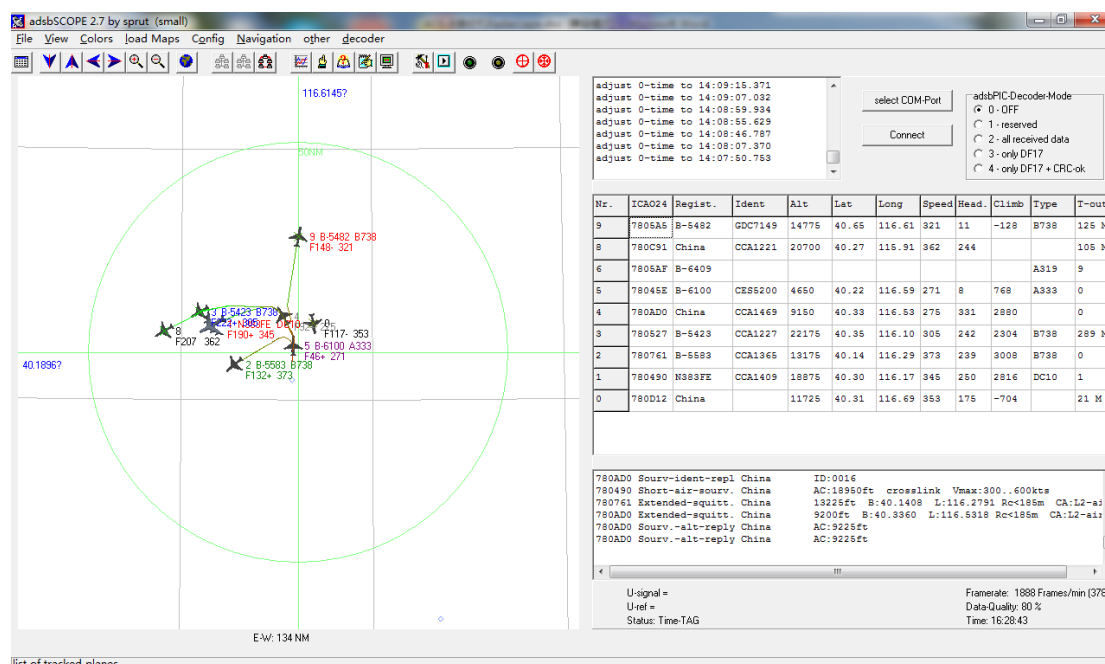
adsbSCOPE 2.7 by sprut (small)

File View Colors load Maps Config Navigation other decoder

116.6145?

50NM

9 B-5482 B738
F148- 321

3 B-5423 B738
F224+ N383FE DC10
F190+ 345
8
F207 362
0
F117- 353
5 B-6100 A333
F46+ 271
2 B-5583 B738
F132+ 373

40.1896?

E-W: 134 NM

adjust 0-time to 14:09:15.371
adjust 0-time to 14:09:07.032
adjust 0-time to 14:08:59.934
adjust 0-time to 14:08:55.629
adjust 0-time to 14:08:46.787
adjust 0-time to 14:08:07.370
adjust 0-time to 14:07:50.753

select COM-Port

Connect

adsbPIC-Decoder-Mode
0 - OFF
1 - reserved
2 - all received data
3 - only DF17
4 - only DF17 + CRC-ok

| Nr. | ICAO24 | Regist. | Ident | Alt | Lat | Long | Speed | Head. | Climb | Type | T-out |
|---|---|---|---|---|---|---|---|---|---|---|---|
| 9 | 7805A5 | B-5482 | GDC7149 | 14775 | 40.65 | 116.61 | 321 | 11 | -128 | B738 | 125 N |
| 8 | 780C91 | China | CCA1221 | 20700 | 40.27 | 115.91 | 362 | 244 | | | 105 N |
| 6 | 7805AF | B-6409 | | | | | | | | A319 | 9 |
| 5 | 78045E | B-6100 | CES5200 | 4650 | 40.22 | 116.59 | 271 | 8 | 768 | A333 | 0 |
| 4 | 780AD0 | China | CCA1469 | 9150 | 40.33 | 116.53 | 275 | 331 | 2880 | | 0 |
| 3 | 780527 | B-5423 | CCA1227 | 22175 | 40.35 | 116.10 | 305 | 242 | 2304 | B738 | 289 N |
| 2 | 780761 | B-5583 | CCA1365 | 13175 | 40.14 | 116.29 | 373 | 239 | 3008 | B738 | 0 |
| 1 | 780490 | N383FE | CCA1409 | 18875 | 40.30 | 116.17 | 345 | 250 | 2816 | DC10 | 1 |
| 0 | 780D12 | China | | 11725 | 40.31 | 116.69 | 353 | 175 | -704 | | 21 M |

780AD0 Sourv-ident-repl China ID:0016
780490 Short-air-sourv. China AC:18950ft crosslink Vmax:300..600kts
780761 Extended-squitt. China 13225ft B:40.1408 L:116.2791 Rc<185m CA:L2-ai
780AD0 Extended-squitt. China 9200ft B:40.3360 L:116.5318 Rc<185m CA:L2-ai
780AD0 Sourv.-alt-reply China AC:9225ft
780AD0 Sourv.-alt-reply China AC:9225ft

U-signal =
U-ref =
Status: Time-TAG

Framerate: 1888 Frames/min (378
Data-Quality: 80 %
Time: 16:28:43

list of tracked planes